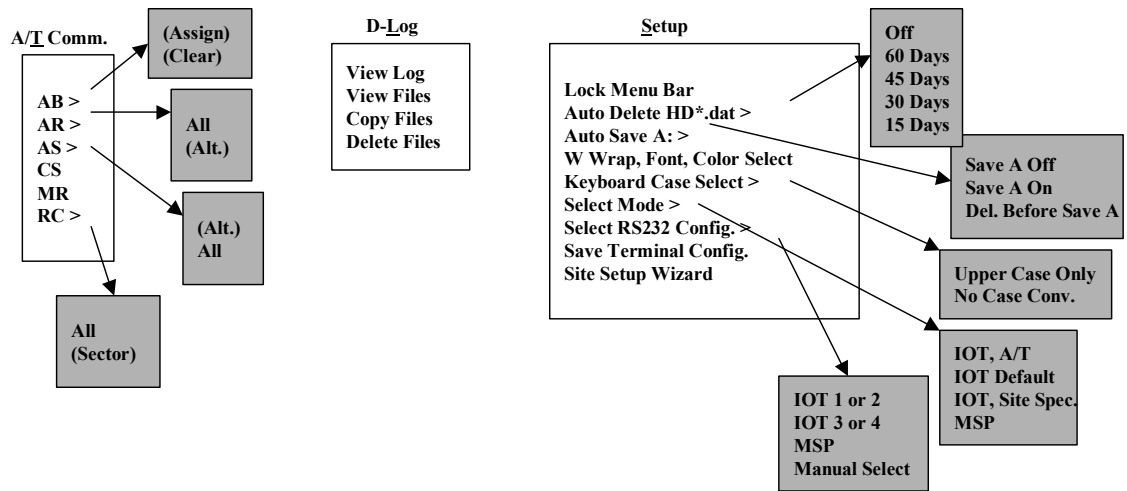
A/T Comm.

AB >
AR >
AS >
CS
MR
RC >

(Assign)
(Clear)

All
(Alt.)

(Alt.)
All

All
(Sector)

D-Log

View Log
View Files
Copy Files
Delete Files

Setup

Lock Menu Bar
Auto Delete HD*.dat >
Auto Save A: >
W Wrap, Font, Color Select
Keyboard Case Select >
Select Mode >
Select RS232 Config. >
Save Terminal Config.
Site Setup Wizard

Off
60 Days
45 Days
30 Days
15 Days

Save A Off
Save A On
Del. Before Save A

Upper Case Only
No Case Conv.

IOT, A/T
IOT Default
IOT, Site Spec.
MSP

IOT 1 or 2
IOT 3 or 4
MSP
Manual Select